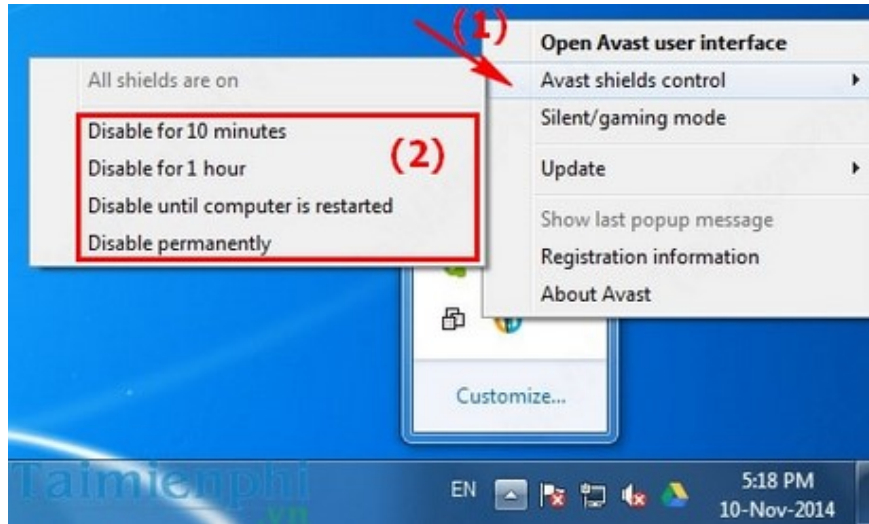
(1)

Open Avast user interface
Avast shields control
Silent/gaming mode
Update
Show last popup message
Registration information
About Avast

All shields are on
Disable for 10 minutes
Disable for 1 hour
Disable until computer is restarted
Disable permanently

(2)

Customize...

Taimienphi
.vn

EN
5:18 PM
10-Nov-2014